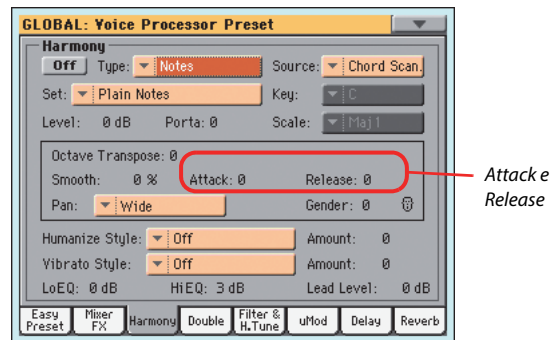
GLOBAL: Voice Processor Preset

Harmony

Off Type: Notes

Source: Chord Scan.

Set: Plain Notes

Key: C

Level: 0 dB

Porta: 0

Scale: Maj1

Octave Transpose: 0

Smooth: 0 %

Attack: 0

Release: 0

Pan: Wide

Gender: 0

Humanize Style: Off

Amount: 0

Vibrato Style: Off

Amount: 0

LoEQ: 0 dB

HiEQ: 3 dB

Lead Level: 0 dB

Easy Preset | Mixer FX | Harmony | Double | Filter & H.Tune | uMod | Delay | Reverb

Attack e Release